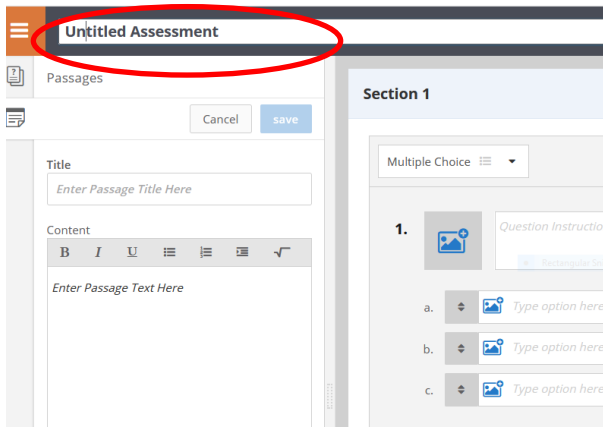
Untitled Assessment

Passages

Cancel save

Title

Enter Passage Title Here

Content

B I U

Enter Passage Text Here

Section 1

Multiple Choice

1.

Question Instructio

a. Type option here

b. Type option here

c. Type option here